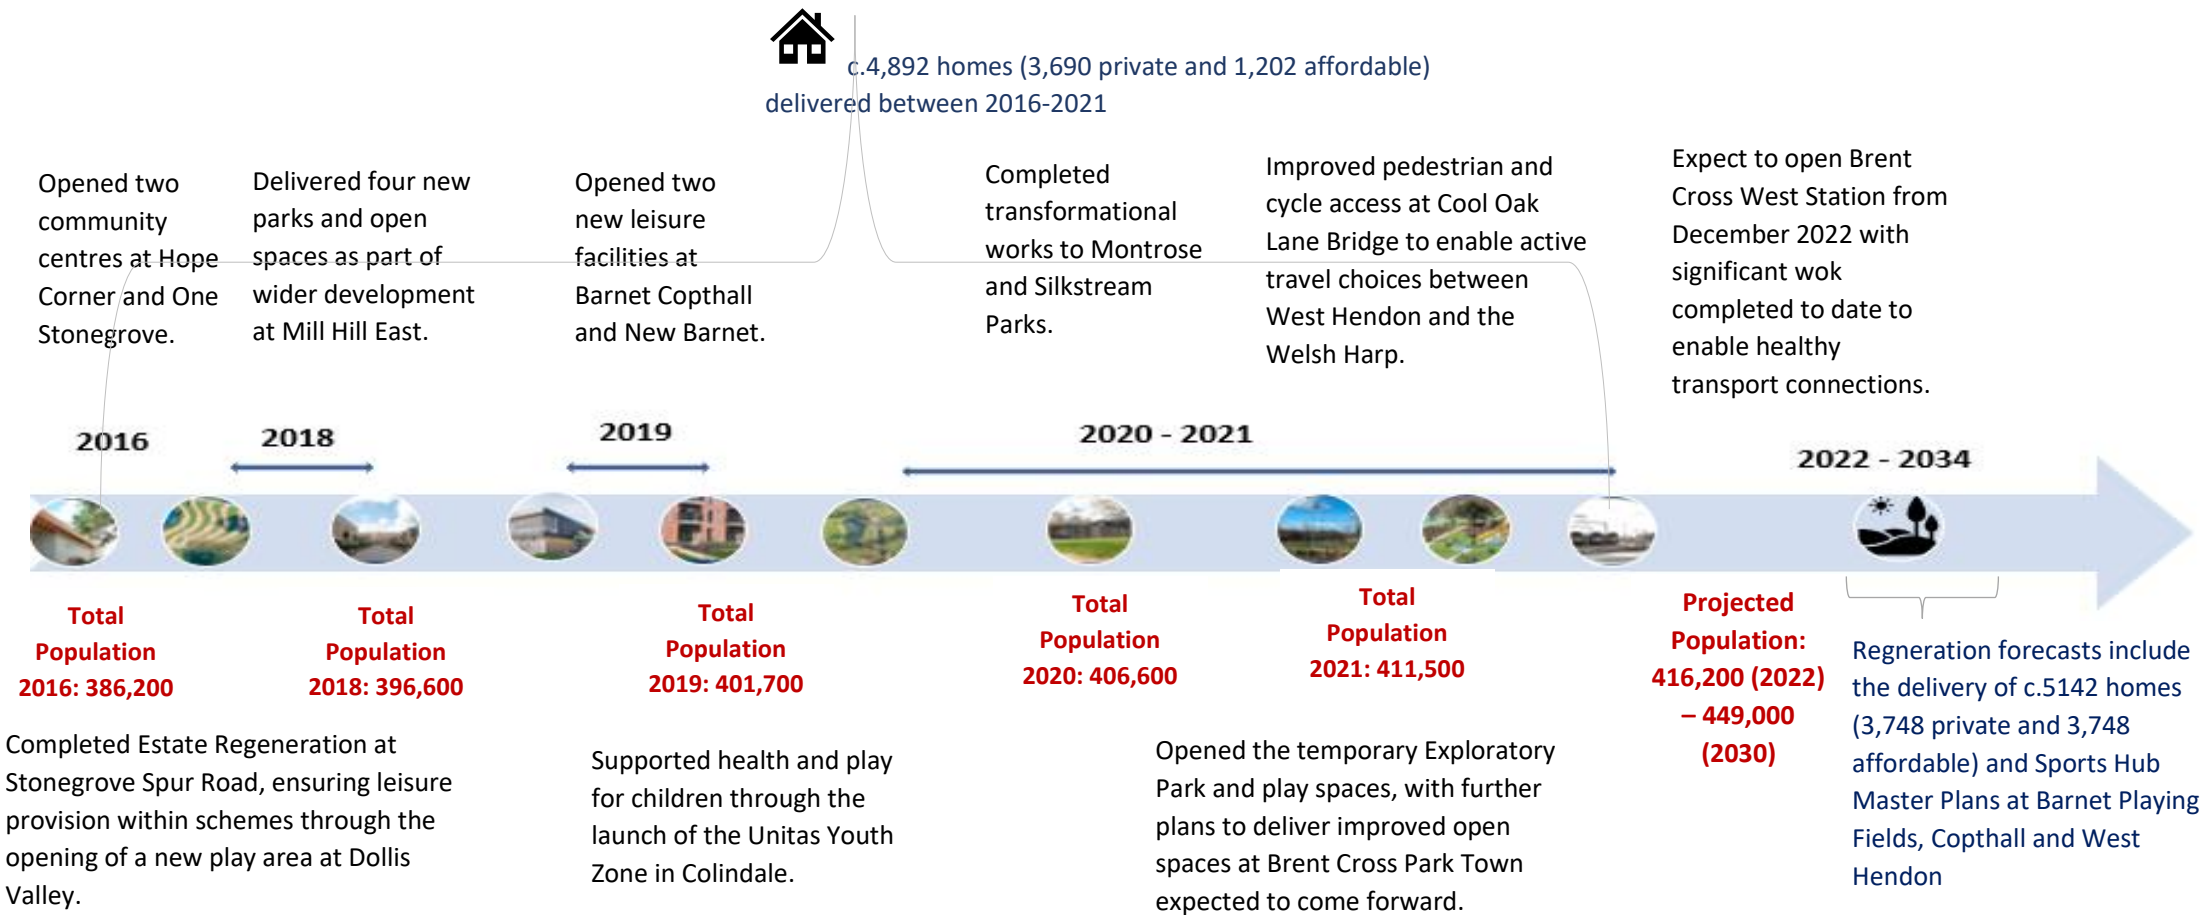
c.4,892 homes (3,690 private and 1,202 affordable) delivered between 2016-2021

Opened two community centres at Hope Corner and One Stonegrove.

Delivered four new parks and open spaces as part of wider development at Mill Hill East.

Opened two new leisure facilities at Barnet Copthall and New Barnet.

Completed transformational works to Montrose and Silkstream Parks.

Improved pedestrian and cycle access at Cool Oak Lane Bridge to enable active travel choices between West Hendon and the Welsh Harp.

Expect to open Brent Cross West Station from December 2022 with significant wok completed to date to enable healthy transport connections.

2016

2018

2019

2020 - 2021

2022 - 2034

Total Population 2016: 386,200

Total Population 2018: 396,600

Total Population 2019: 401,700

Total Population 2020: 406,600

Total Population 2021: 411,500

Projected Population: 416,200 (2022) – 449,000 (2030)

Regneration forecasts include the delivery of c.5142 homes (3,748 private and 3,748 affordable) and Sports Hub Master Plans at Barnet Playing Fields, Copthall and West Hendon

Completed Estate Regeneration at Stonegrove Spur Road, ensuring leisure provision within schemes through the opening of a new play area at Dollis Valley.

Supported health and play for children through the launch of the Unitas Youth Zone in Colindale.

Opened the temporary Exploratory Park and play spaces, with further plans to deliver improved open spaces at Brent Cross Park Town expected to come forward.